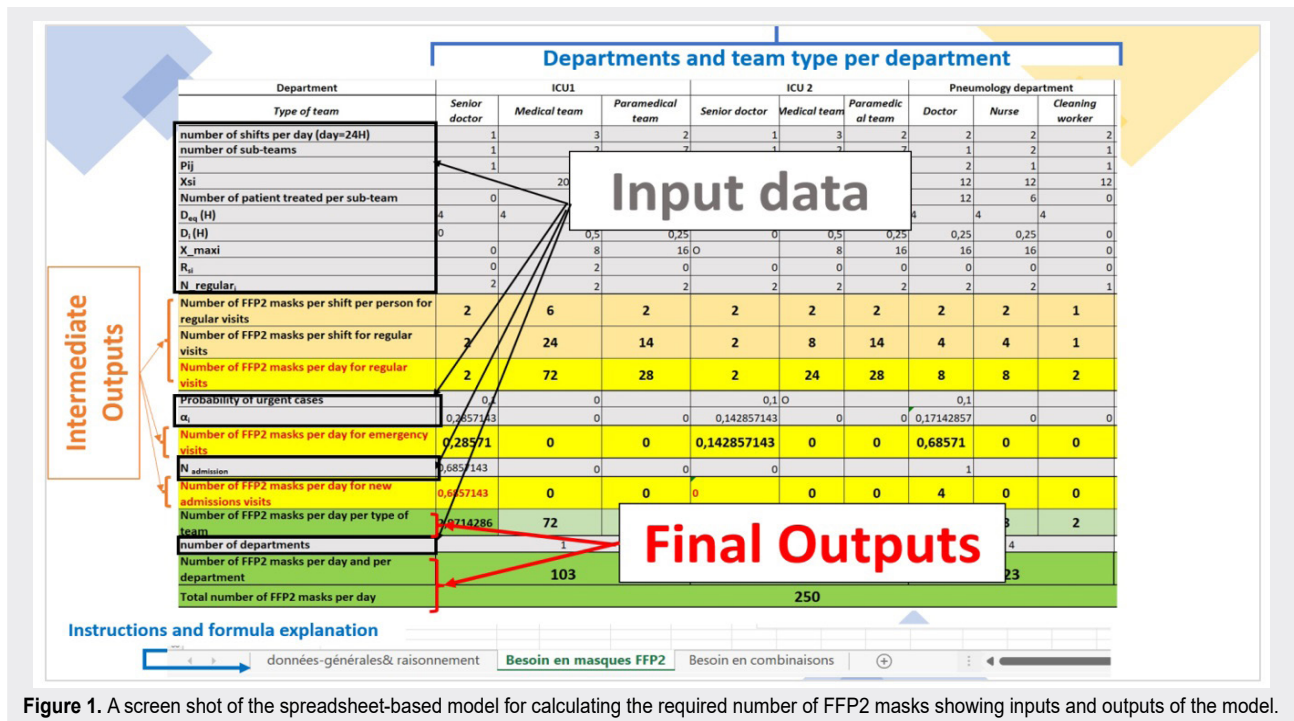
Departments and team type per department

| Department | ICU1 | | | ICU 2 | | | Pneumology department | | |
|---|---|---|---|---|---|---|---|---|---|
| Type of team | Senior doctor | Medical team | Paramedical team | Senior doctor | Medical team | Paramedical team | Doctor | Nurse | Cleaning worker |
| number of shifts per day (day=24H) | 1 | 3 | 2 | 1 | 3 | 2 | 2 | 2 | 2 |
| number of sub-teams | 1 | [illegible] | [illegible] | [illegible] | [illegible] | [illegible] | 1 | 2 | 1 |
| Pij | 1 | | | | | | 2 | 1 | 1 |
| Xsi | | 20 | | | | | 12 | 12 | 12 |
| Number of patient treated per sub-team | 0 | | | | | | 12 | 6 | 0 |
| $D_{eq}$ (H) | 4 | 4 | | | | | 4 | 4 | 4 |
| $D_i$ (H) | 0 | 0,5 | 0,25 | 0 | 0,5 | 0,25 | 0,25 | 0,25 | 0 |
| X_maxi | 0 | 8 | 16 | 0 | 8 | 16 | 16 | 16 | 0 |
| $R_{si}$ | 0 | 2 | 0 | 0 | 0 | 0 | 0 | 0 | 0 |
| N_regular$_i$ | 2 | 2 | 2 | 2 | 2 | 2 | 2 | 2 | 1 |
| Number of FFP2 masks per shift per person for regular visits | 2 | 6 | 2 | 2 | 2 | 2 | 2 | 2 | 1 |
| Number of FFP2 masks per shift for regular visits | 2 | 24 | 14 | 2 | 8 | 14 | 4 | 4 | 1 |
| Number of FFP2 masks per day for regular visits | 2 | 72 | 28 | 2 | 24 | 28 | 8 | 8 | 2 |
| Probability of urgent cases | 0,1 | 0 | | 0,1 | 0 | | 0,1 | | |
| $\alpha_i$ | 0,28571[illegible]43 | 0 | 0 | 0,142857143 | 0 | 0 | 0,17142857 | 0 | 0 |
| Number of FFP2 masks per day for emergency visits | 0,28571 | 0 | 0 | 0,142857143 | 0 | 0 | 0,68571 | 0 | 0 |
| N$_{admission}$ | 0,6857143 | 0 | 0 | 0 | | | 1 | | |
| Number of FFP2 masks per day for new admissions visits | 0,6857143 | 0 | 0 | 0 | 0 | 0 | 4 | 0 | 0 |
| Number of FFP2 masks per day per type of team | 2,9714286 | 72 | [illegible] | | | | | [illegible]3 | 2 |
| number of departments | 1 | | | | | | 4 | | |
| Number of FFP2 masks per day and per department | 103 | | | | | | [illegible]23 | | |
| Total number of FFP2 masks per day | 250 | | | | | | | | |

Input data

Intermediate Outputs

Final Outputs

Instructions and formula explanation

données-générales& raisonnement | Besoin en masques FFP2 | Besoin en combinaisons | +

Figure 1. A screen shot of the spreadsheet-based model for calculating the required number of FFP2 masks showing inputs and outputs of the model.